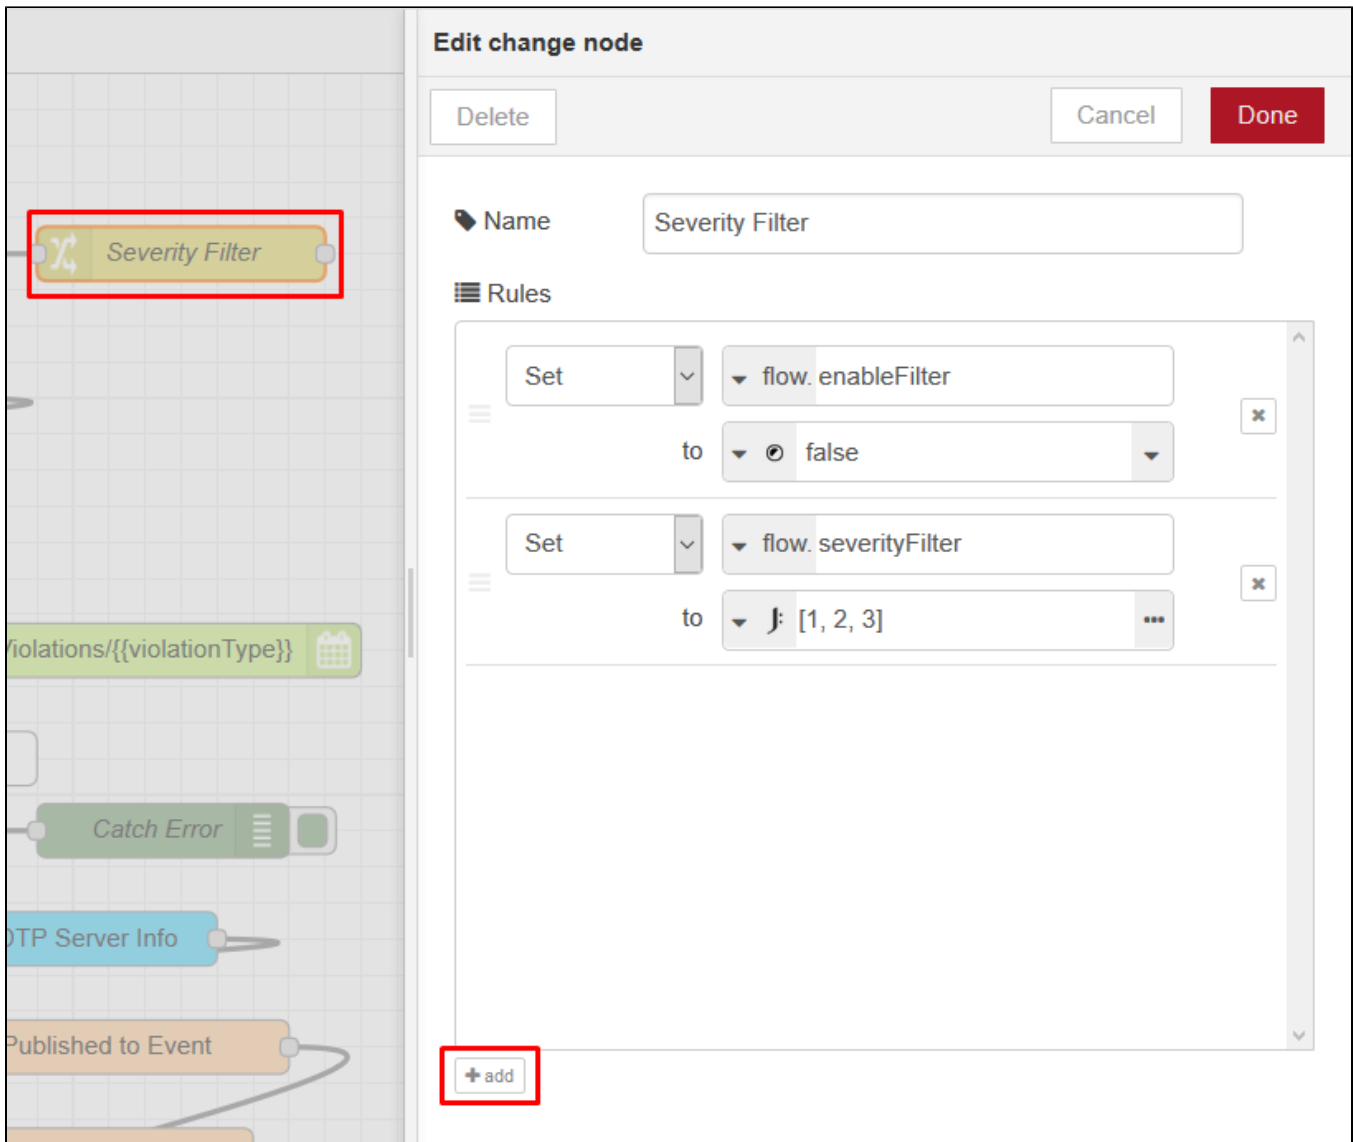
Severity Filter

iolations/{{violationType}}

Catch Error

TP Server Info

Published to Event

Edit change node

Delete

Cancel

Done

Name

Severity Filter

Rules

Set

flow. enableFilter

to

false

Set

flow. severityFilter

to

[1, 2, 3]

add